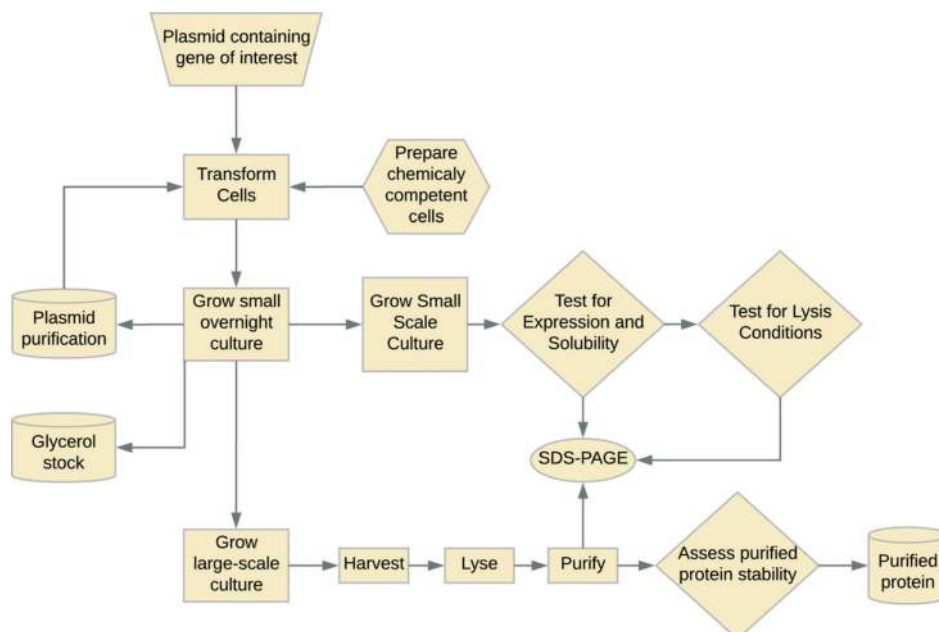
Plasmid containing gene of interest

Transform Cells

Prepare chemicaly competent cells

Plasmid purification

Grow small overnight culture

Grow Small Scale Culture

Test for Expression and Solubility

Test for Lysis Conditions

Glycerol stock

SDS-PAGE

Grow large-scale culture

Harvest

Lyse

Purify

Assess purified protein stability

Purified protein